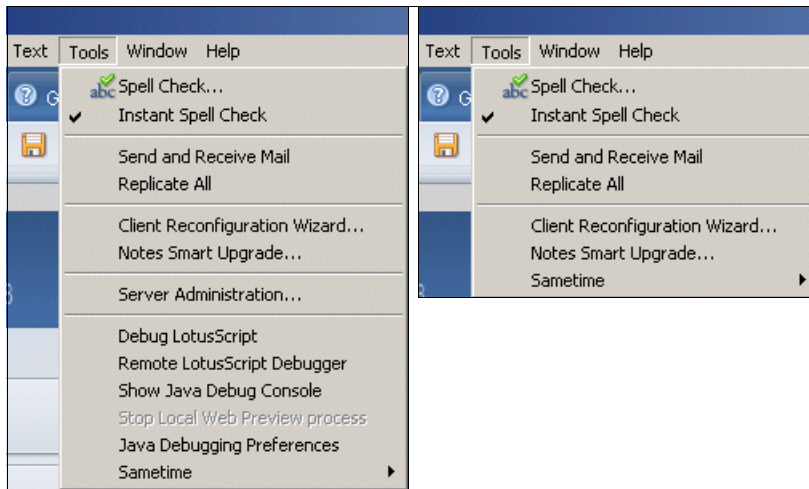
Text Tools Window Help

abc Spell Check...
Instant Spell Check

Send and Receive Mail
Replicate All

Client Reconfiguration Wizard...
Notes Smart Upgrade...

Server Administration...

Debug LotusScript
Remote LotusScript Debugger
Show Java Debug Console
Stop Local Web Preview process
Java Debugging Preferences
Sametime

Text Tools Window Help

abc Spell Check...
Instant Spell Check

Send and Receive Mail
Replicate All

Client Reconfiguration Wizard...
Notes Smart Upgrade...
Sametime